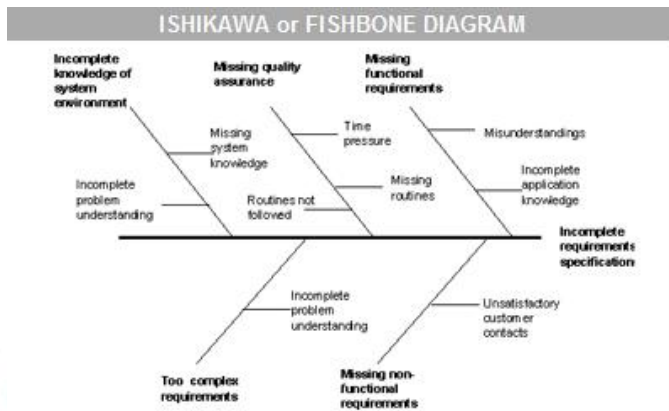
ISHIKAWA or FISHBONE DIAGRAM

Incomplete knowledge of system environment

Missing system knowledge

Incomplete problem understanding

Missing quality assurance

Time pressure

Missing routines

Routines not followed

Missing functional requirements

Misunderstandings

Incomplete application knowledge

Incomplete requirements specification

Incomplete problem understanding

Too complex requirements

Unsatisfactory customer contacts

Missing non-functional requirements